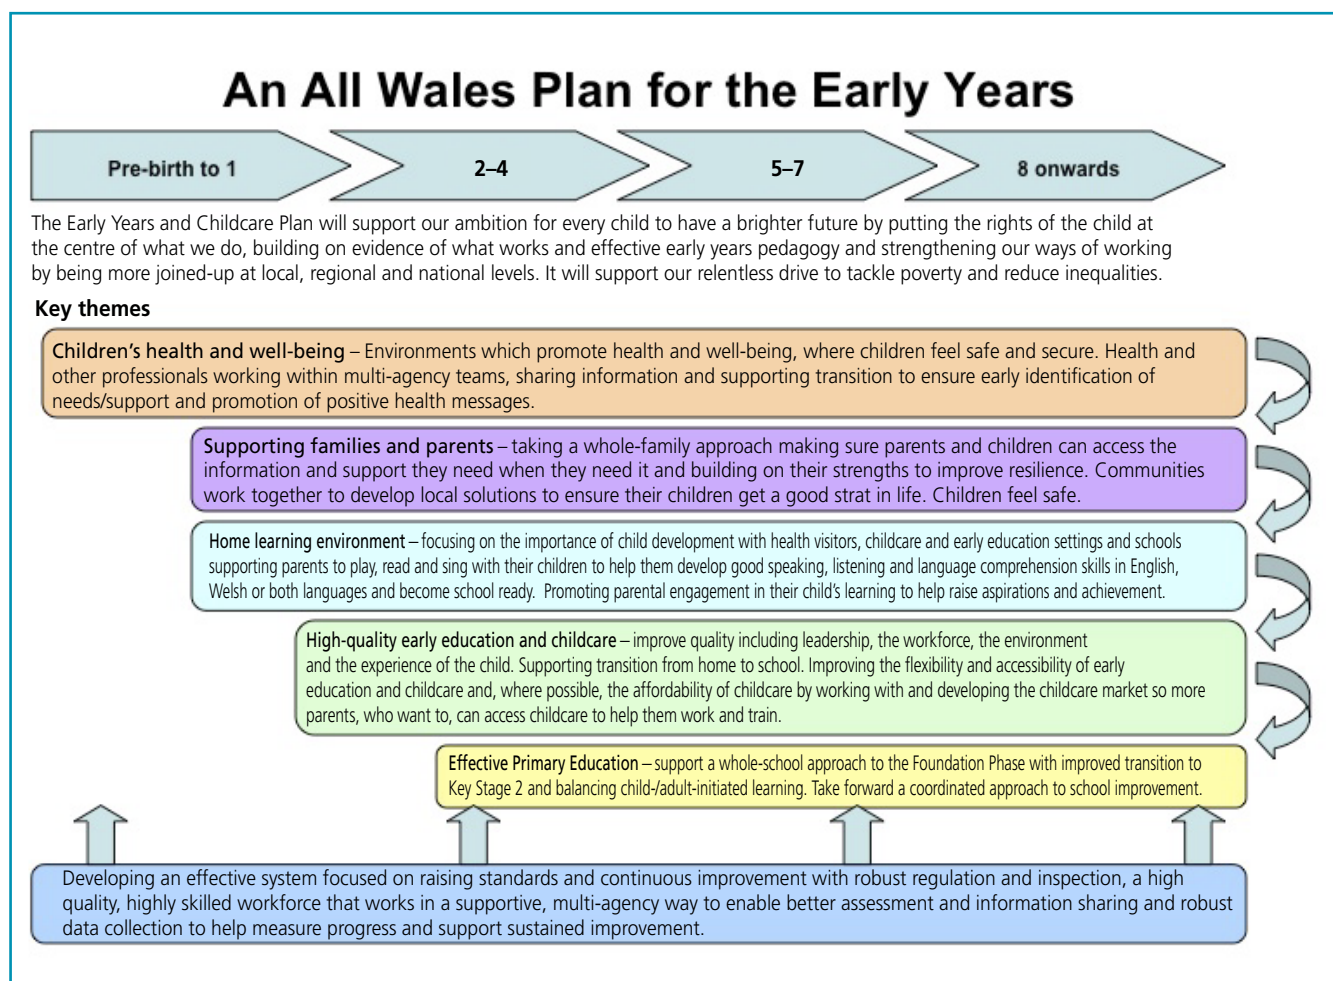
An All Wales Plan for the Early Years

Pre-birth to 1

2–4

5–7

8 onwards

The Early Years and Childcare Plan will support our ambition for every child to have a brighter future by putting the rights of the child at the centre of what we do, building on evidence of what works and effective early years pedagogy and strengthening our ways of working by being more joined-up at local, regional and national levels. It will support our relentless drive to tackle poverty and reduce inequalities.

Key themes

Children's health and well-being – Environments which promote health and well-being, where children feel safe and secure. Health and other professionals working within multi-agency teams, sharing information and supporting transition to ensure early identification of needs/support and promotion of positive health messages.

Supporting families and parents – taking a whole-family approach making sure parents and children can access the information and support they need when they need it and building on their strengths to improve resilience. Communities work together to develop local solutions to ensure their children get a good strat in life. Children feel safe.

Home learning environment – focusing on the importance of child development with health visitors, childcare and early education settings and schools supporting parents to play, read and sing with their children to help them develop good speaking, listening and language comprehension skills in English, Welsh or both languages and become school ready. Promoting parental engagement in their child's learning to help raise aspirations and achievement.

High-quality early education and childcare – improve quality including leadership, the workforce, the environment and the experience of the child. Supporting transition from home to school. Improving the flexibility and accessibility of early education and childcare and, where possible, the affordability of childcare by working with and developing the childcare market so more parents, who want to, can access childcare to help them work and train.

Effective Primary Education – support a whole-school approach to the Foundation Phase with improved transition to Key Stage 2 and balancing child-/adult-initiated learning. Take forward a coordinated approach to school improvement.

Developing an effective system focused on raising standards and continuous improvement with robust regulation and inspection, a high quality, highly skilled workforce that works in a supportive, multi-agency way to enable better assessment and information sharing and robust data collection to help measure progress and support sustained improvement.